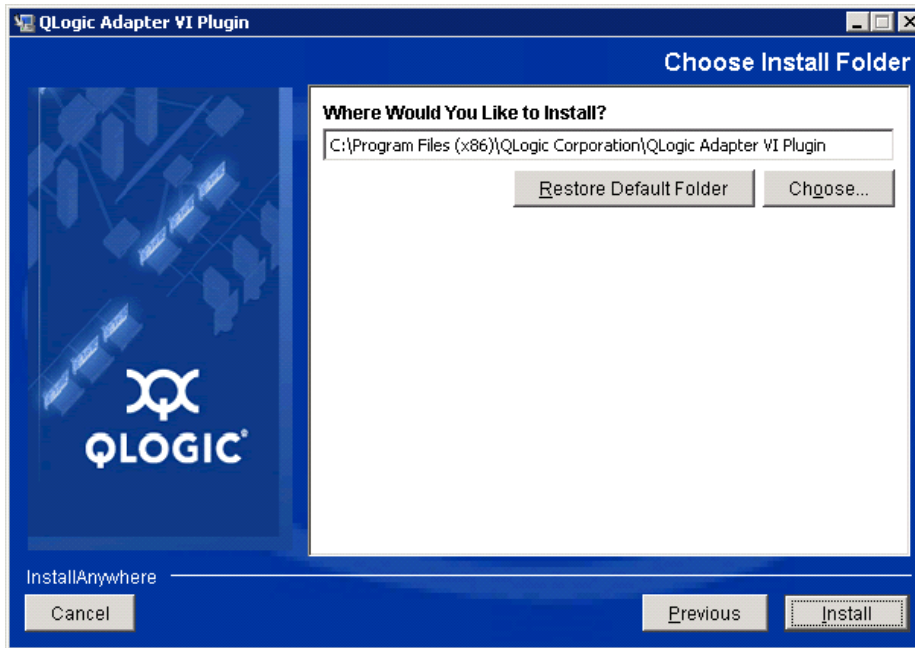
QLogic Adapter VI Plugin

Choose Install Folder

Where Would You Like to Install?

C:\Program Files (x86)\QLogic Corporation\QLogic Adapter VI Plugin

Restore Default Folder

Choose...

QLOGIC

InstallAnywhere

Cancel

Previous

Install